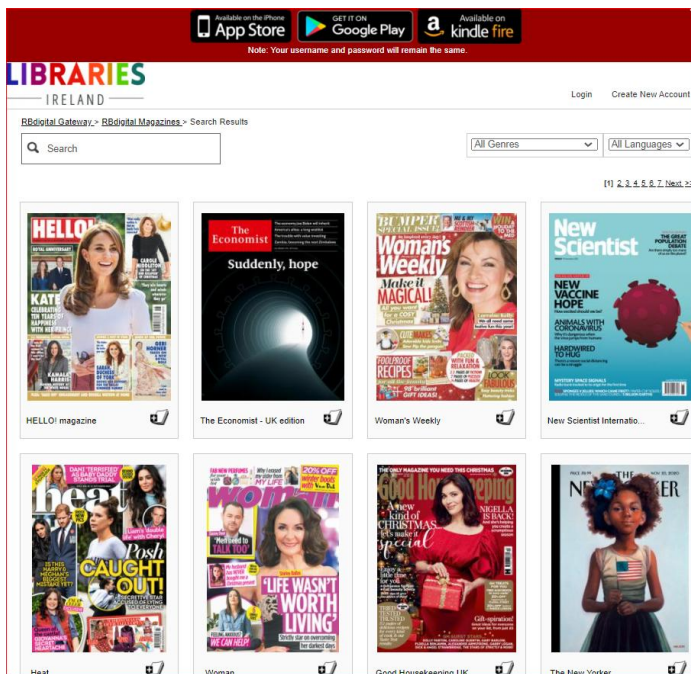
Available on the iPhone App Store | GET IT ON Google Play | Available on kindle fire

Note: Your username and password will remain the same.

LIBRARIES IRELAND

Login Create New Account

RBdigital Gateway > RBdigital Magazines > Search Results

Search

All Genres

All Languages

[1] 2, 3, 4, 5, 6, 7, Next, >>

HELLO!

KATE

The Economist

Suddenly, hope

Woman's Weekly

Make it MAGICAL!

New Scientist

NEW VACCINE HOPE

HARDWIRED TO HUG

HELLO! magazine

The Economist - UK edition

Woman's Weekly

New Scientist Internatio...

heat

Posh CAUGHT OUT!

woman

"LIFE WASN'T WORTH LIVING"

Good Housekeeping

NIGELLA IS BACK!

THE NEW YORKER

Heat

Woman

Good Housekeeping UK

The New Yorker